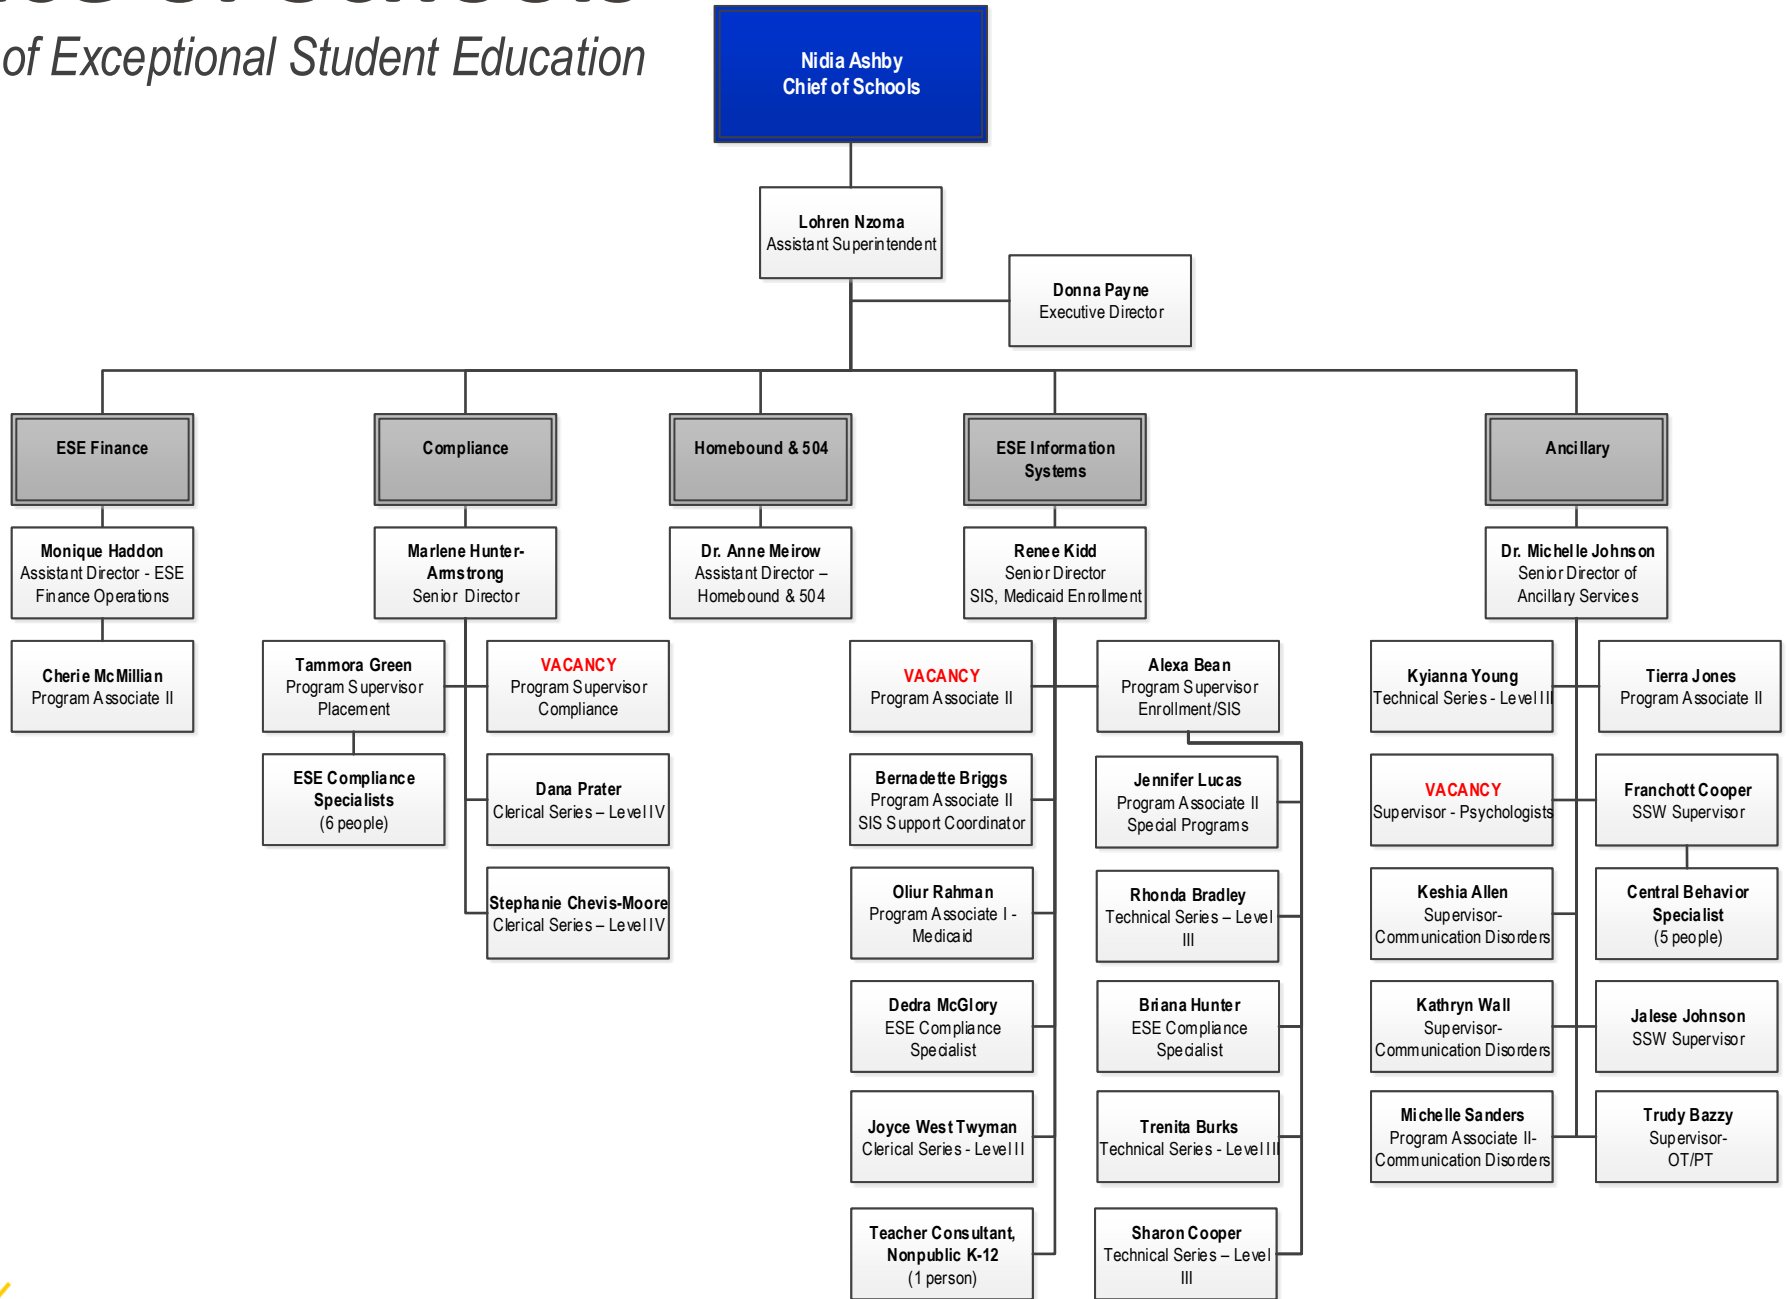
of Exceptional Student Education

Nidia Ashby
Chief of Schools

Lohren Nzoma
Assistant Superintendent

Donna Payne
Executive Director

ESE Finance

Compliance

Homebound & 504

ESE Information Systems

Ancillary

Monique Haddon
Assistant Director - ESE Finance Operations

Cherie McMillian
Program Associate II

Marlene Hunter-Armstrong
Senior Director

Tammora Green
Program Supervisor
Placement

VACANCY
Program Supervisor
Compliance

ESE Compliance Specialists
(6 people)

Dana Prater
Clerical Series – Level IV

Stephanie Chevis-Moore
Clerical Series – Level IV

Dr. Anne Meirow
Assistant Director – Homebound & 504

Renee Kidd
Senior Director
SIS, Medicaid Enrollment

VACANCY
Program Associate II

Alexa Bean
Program Supervisor
Enrollment/SIS

Bernadette Briggs
Program Associate II
SIS Support Coordinator

Jennifer Lucas
Program Associate II
Special Programs

Oliur Rahman
Program Associate I - Medicaid

Rhonda Bradley
Technical Series – Level III

Dedra McGlory
ESE Compliance Specialist

Briana Hunter
ESE Compliance Specialist

Joyce West Twyman
Clerical Series - Level III

Trenita Burks
Technical Series - Level III

Teacher Consultant, Nonpublic K-12
(1 person)

Sharon Cooper
Technical Series – Level III

Dr. Michelle Johnson
Senior Director of Ancillary Services

Kyianna Young
Technical Series - Level III

Tierra Jones
Program Associate II

VACANCY
Supervisor - Psychologists

Franchott Cooper
SSW Supervisor

Keshia Allen
Supervisor-
Communication Disorders

Central Behavior Specialist
(5 people)

Kathryn Wall
Supervisor-
Communication Disorders

Jalese Johnson
SSW Supervisor

Michelle Sanders
Program Associate II-
Communication Disorders

Trudy Bazzy
Supervisor-
OT/PT